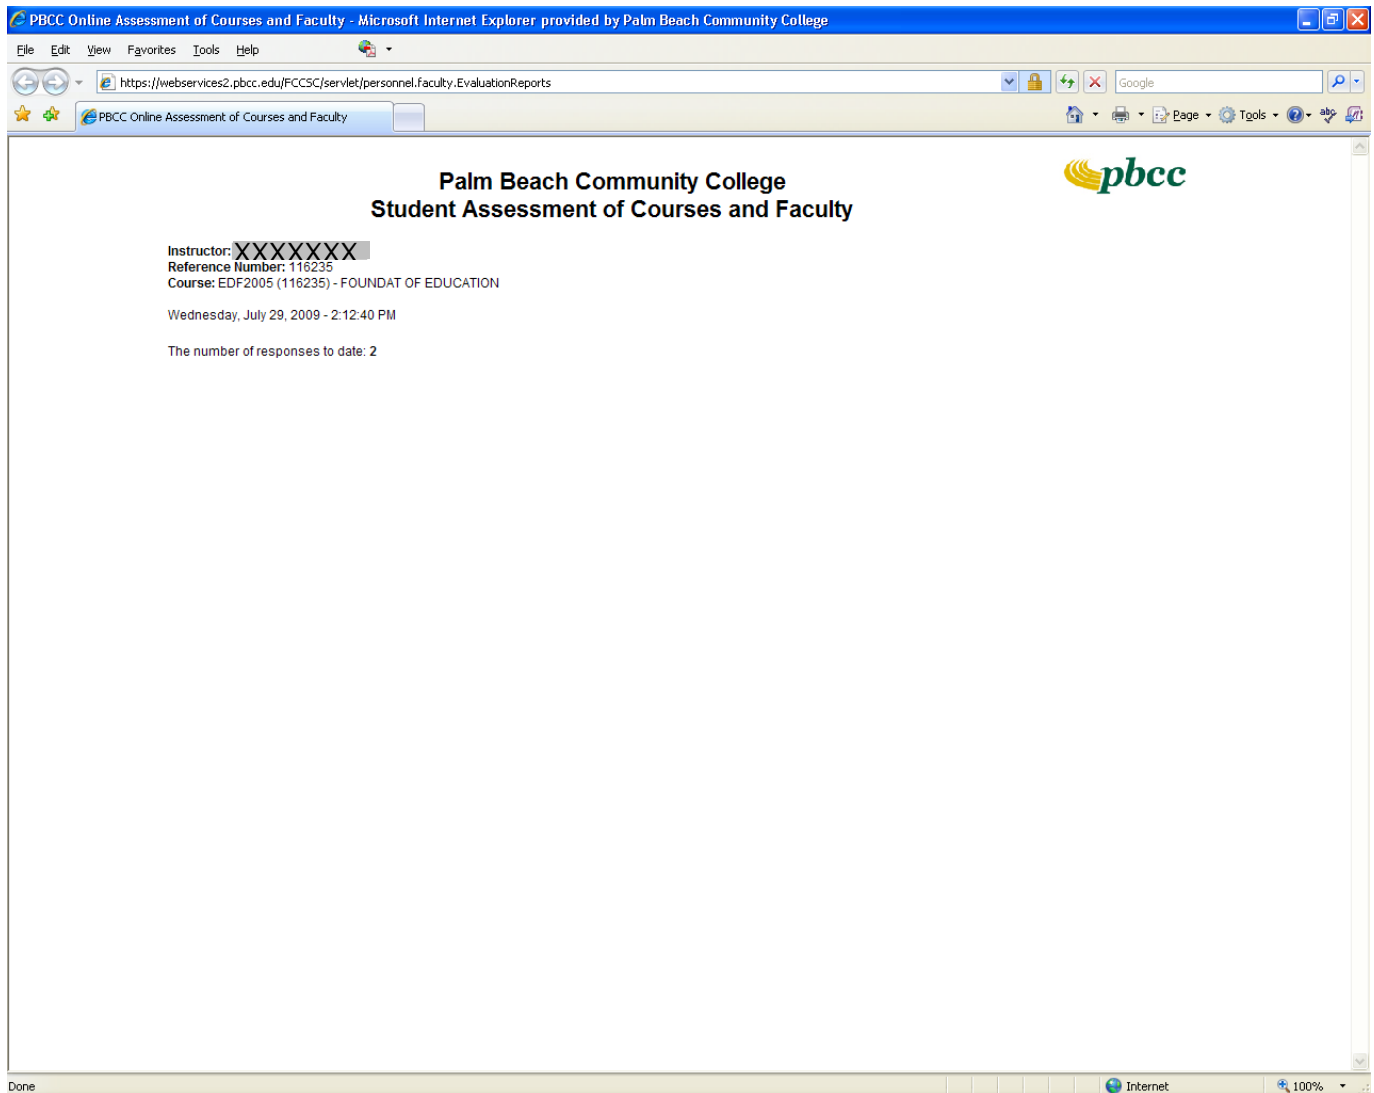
PBCC Online Assessment of Courses and Faculty - Microsoft Internet Explorer provided by Palm Beach Community College

File Edit View Favorites Tools Help

https://webservices2.pbcc.edu/FCCSC/servlet/personnel.faculty.EvaluationReports

Google

PBCC Online Assessment of Courses and Faculty

Page Tools

pbcc

Palm Beach Community College
Student Assessment of Courses and Faculty

Instructor: XXXXXXX
Reference Number: 116235
Course: EDF2005 (116235) - FOUNDAT OF EDUCATION

Wednesday, July 29, 2009 - 2:12:40 PM

The number of responses to date: 2

Done

Internet

100%